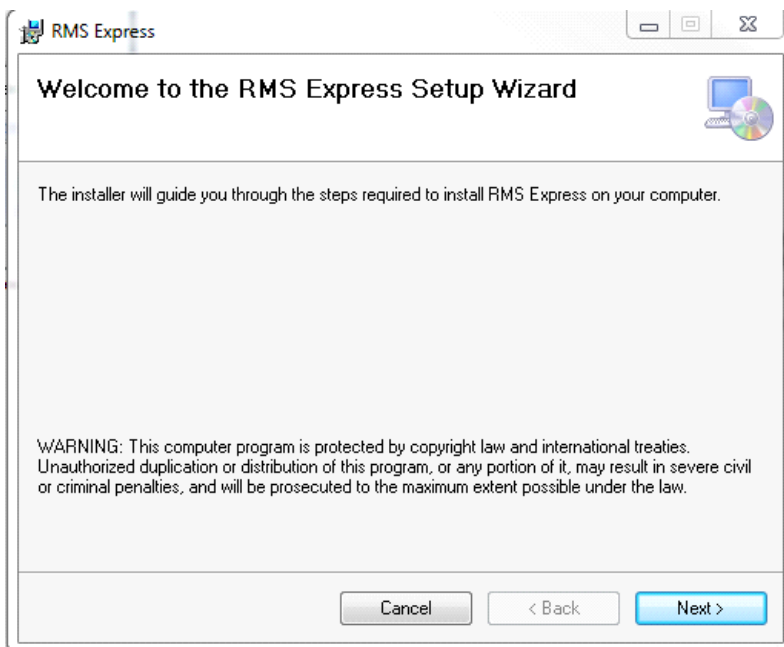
RMS Express

Welcome to the RMS Express Setup Wizard

The installer will guide you through the steps required to install RMS Express on your computer.

WARNING: This computer program is protected by copyright law and international treaties. Unauthorized duplication or distribution of this program, or any portion of it, may result in severe civil or criminal penalties, and will be prosecuted to the maximum extent possible under the law.

Cancel
< Back
Next >